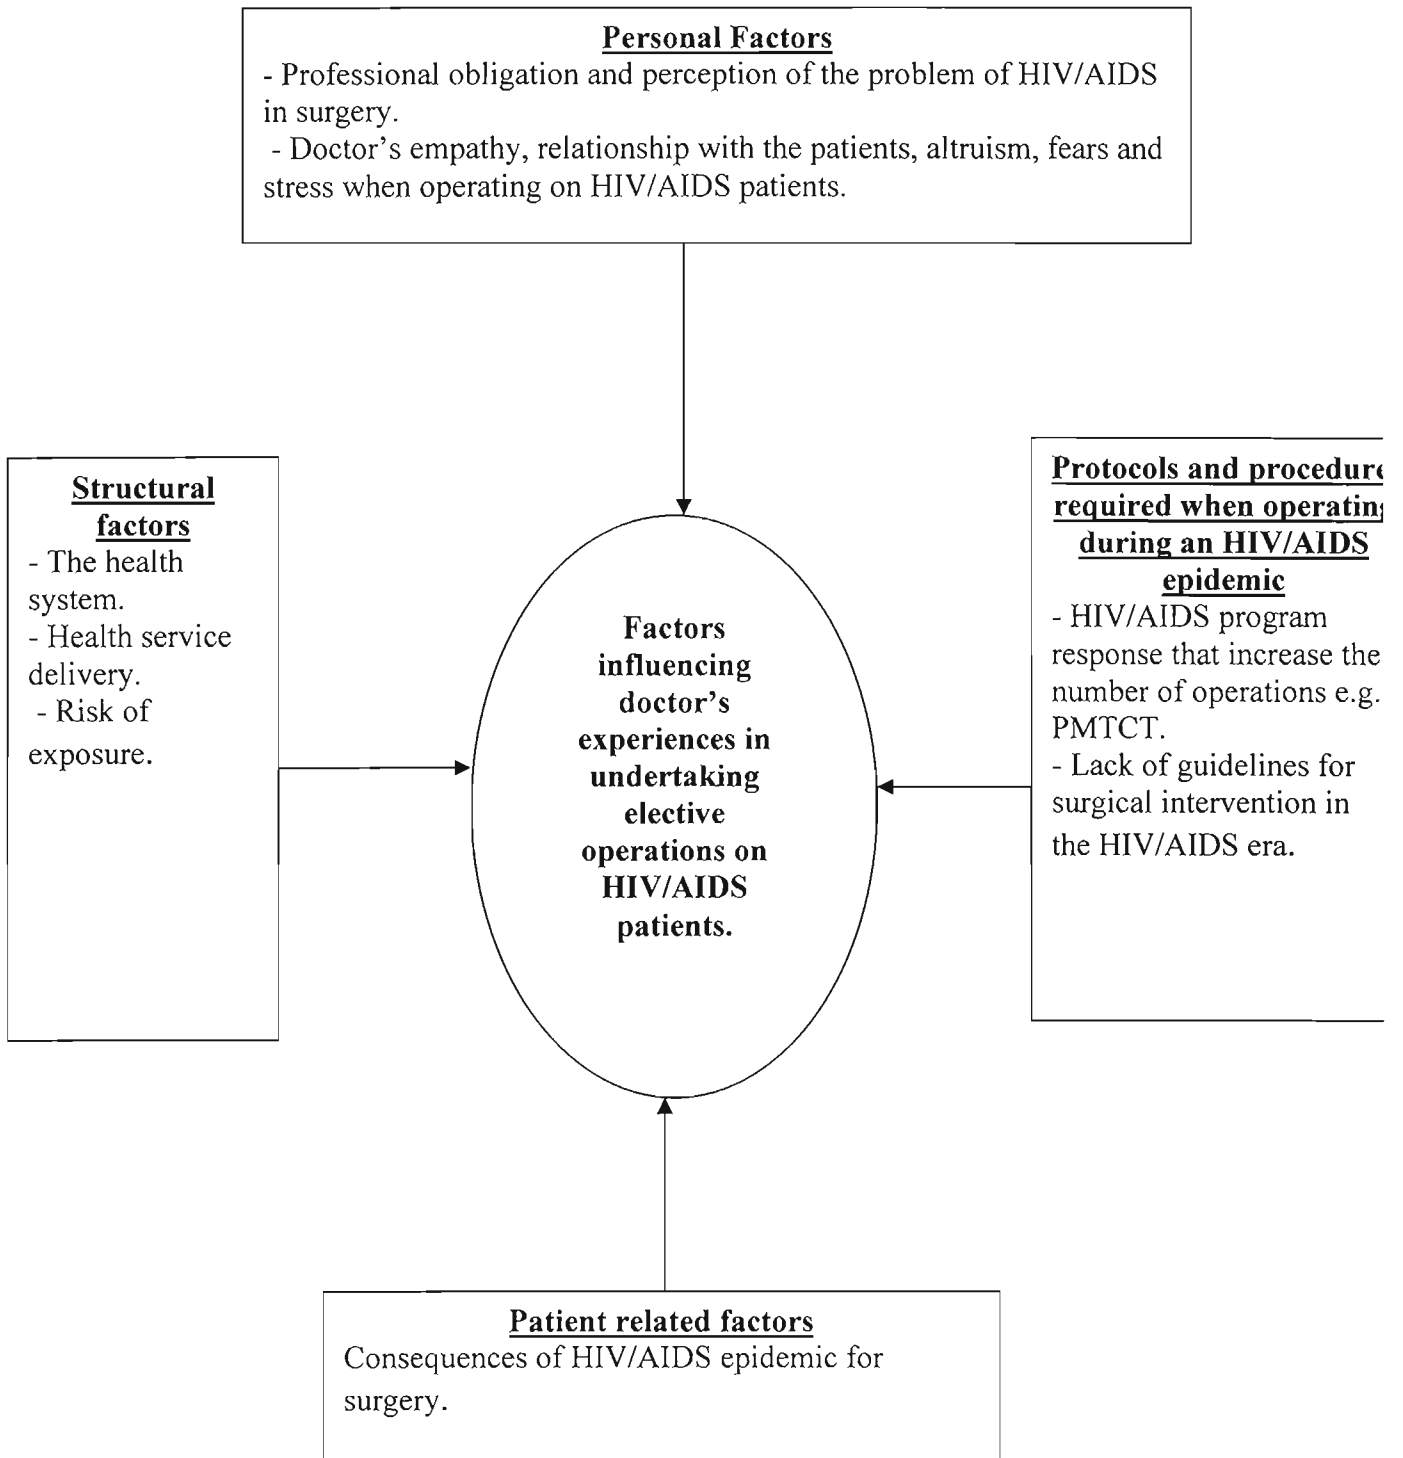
**Personal Factors**
- Professional obligation and perception of the problem of HIV/AIDS in surgery.
- Doctor's empathy, relationship with the patients, altruism, fears and stress when operating on HIV/AIDS patients.

**Structural factors**
- The health system.
- Health service delivery.
- Risk of exposure.

**Factors influencing doctor's experiences in undertaking elective operations on HIV/AIDS patients.**

**Protocols and procedur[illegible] required when operatin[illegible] during an HIV/AIDS epidemic**
- HIV/AIDS program response that increase the number of operations e.g. PMTCT.
- Lack of guidelines for surgical intervention in the HIV/AIDS era.

**Patient related factors**
Consequences of HIV/AIDS epidemic for surgery.